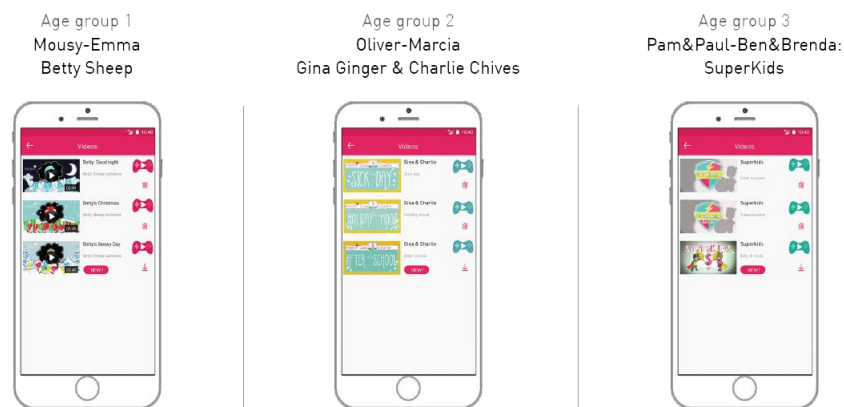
Age group 1
Mousy-Emma
Betty Sheep

Videos

Betty: Good night
Betty Sheep cartoons

Betty's Christmas
Betty sheep cartoons

Betty's Snowy Day
Betty Sheep cartoons
NEW!

Age group 2
Oliver-Marcia
Gina Ginger & Charlie Chives

Videos

Gina & Charlie
SICK DAY

Gina & Charlie
HOLIDAY MOOD

Gina & Charlie
AFTER SCHOOL
NEW!

Age group 3
Pam&Paul-Ben&Brenda:
SuperKids

Videos

SuperKids

SuperKids

SuperKids
NEW!